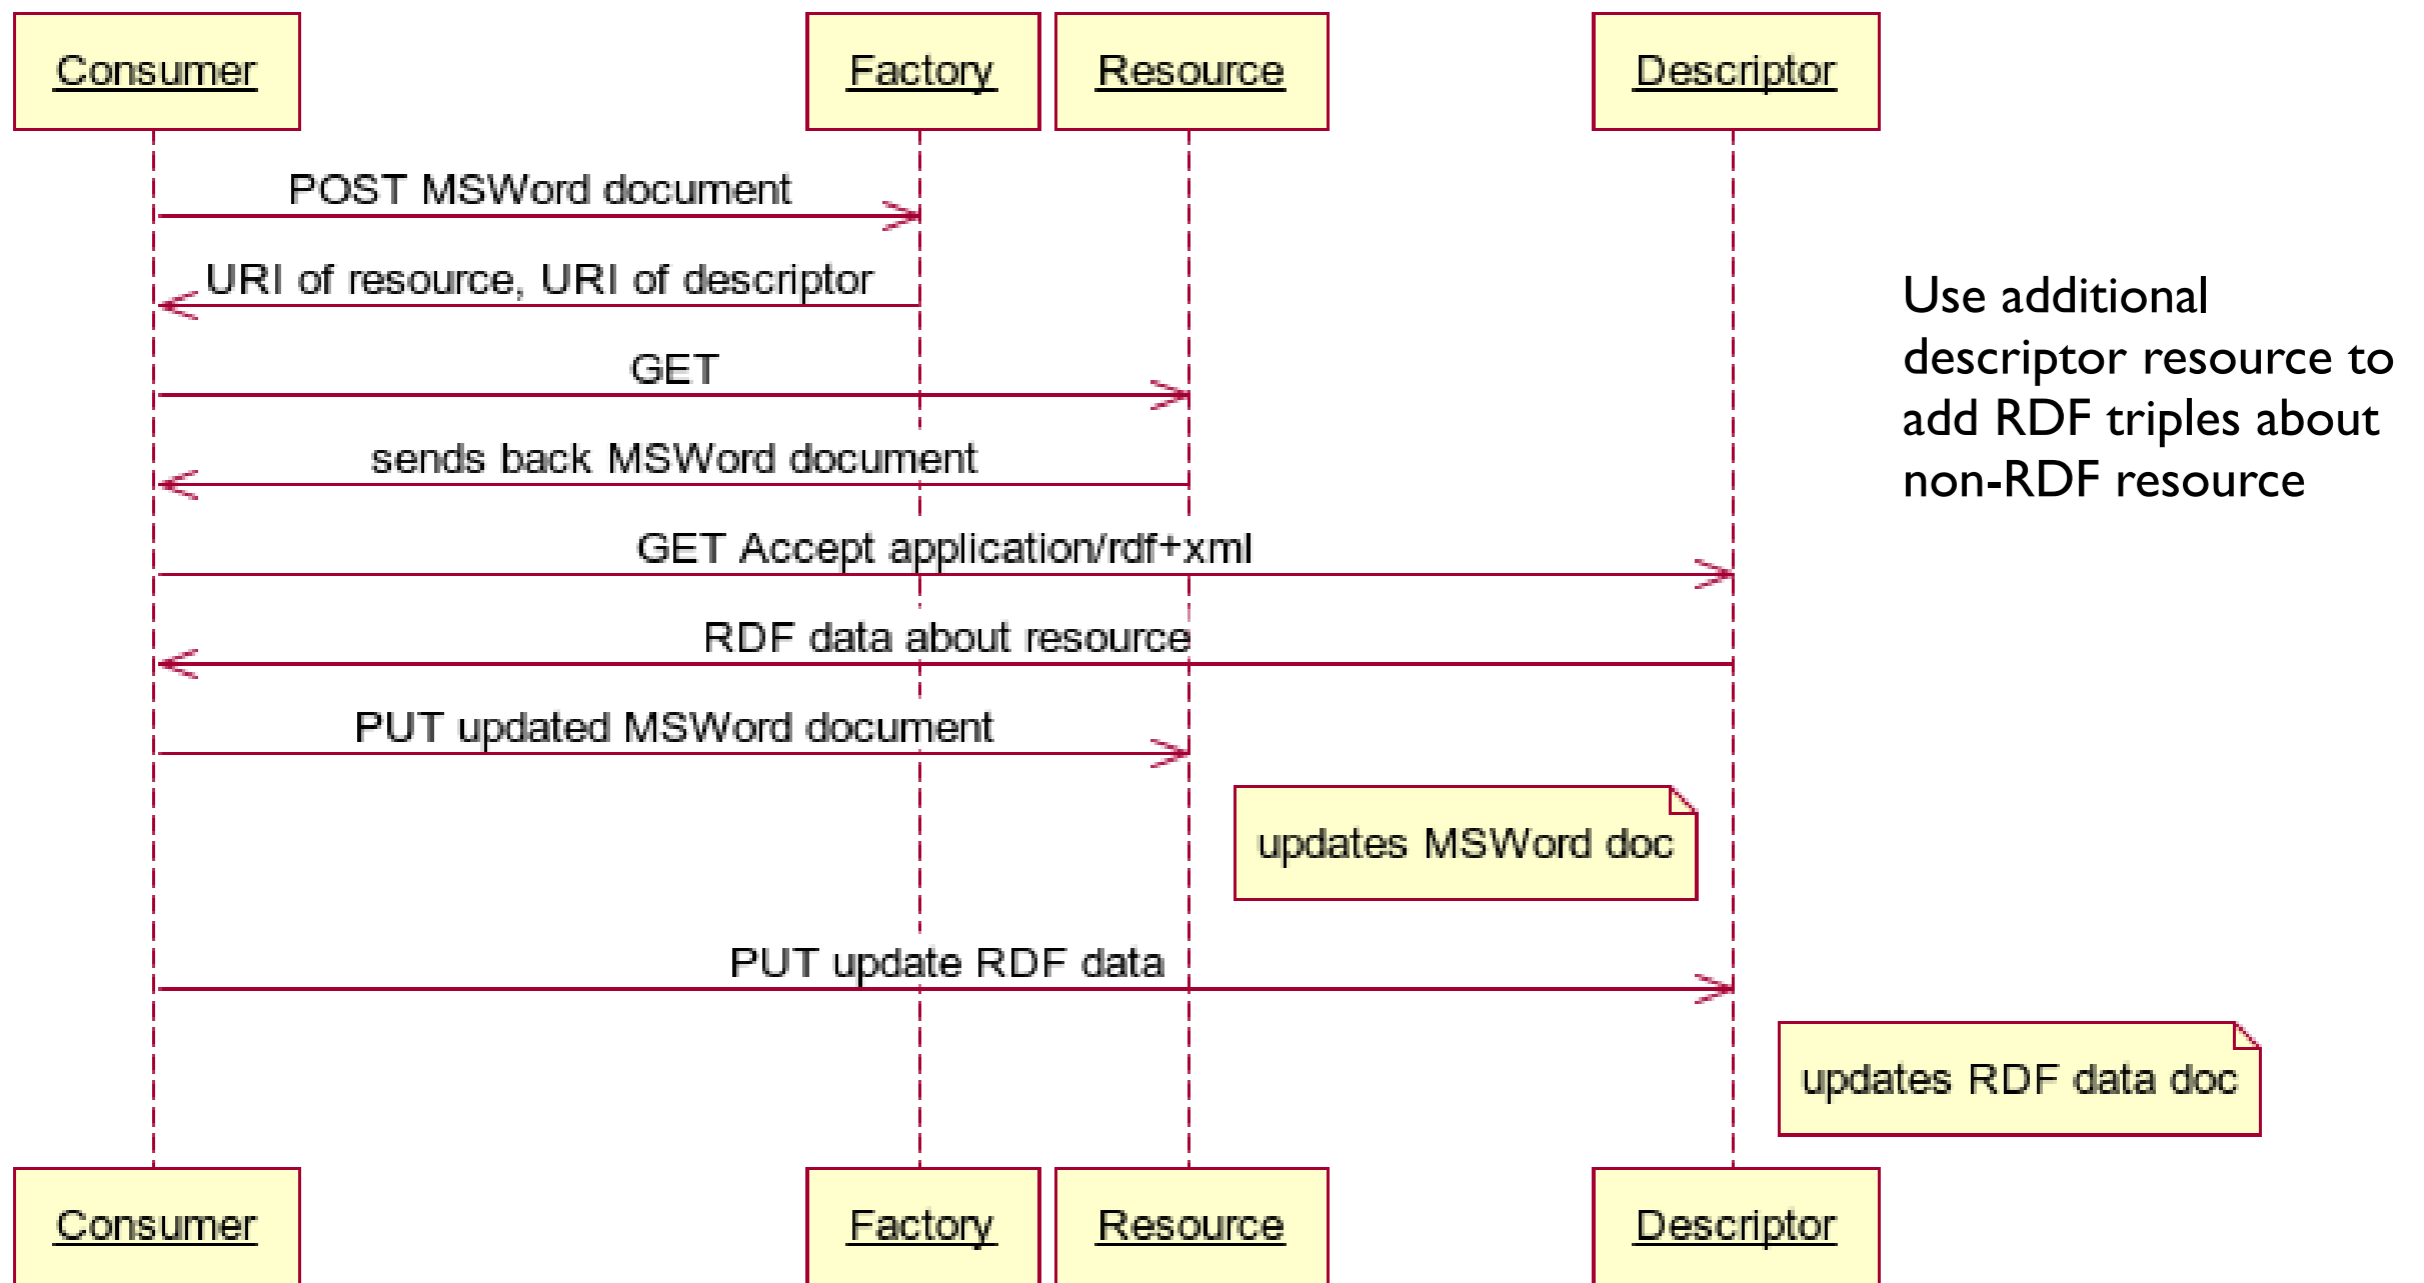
Consumer

Factory

Resource

Descriptor

POST MSWord document

URI of resource, URI of descriptor

GET

sends back MSWord document

GET Accept application/rdf+xml

RDF data about resource

PUT updated MSWord document

updates MSWord doc

PUT update RDF data

updates RDF data doc

Consumer

Factory

Resource

Descriptor

Use additional descriptor resource to add RDF triples about non-RDF resource